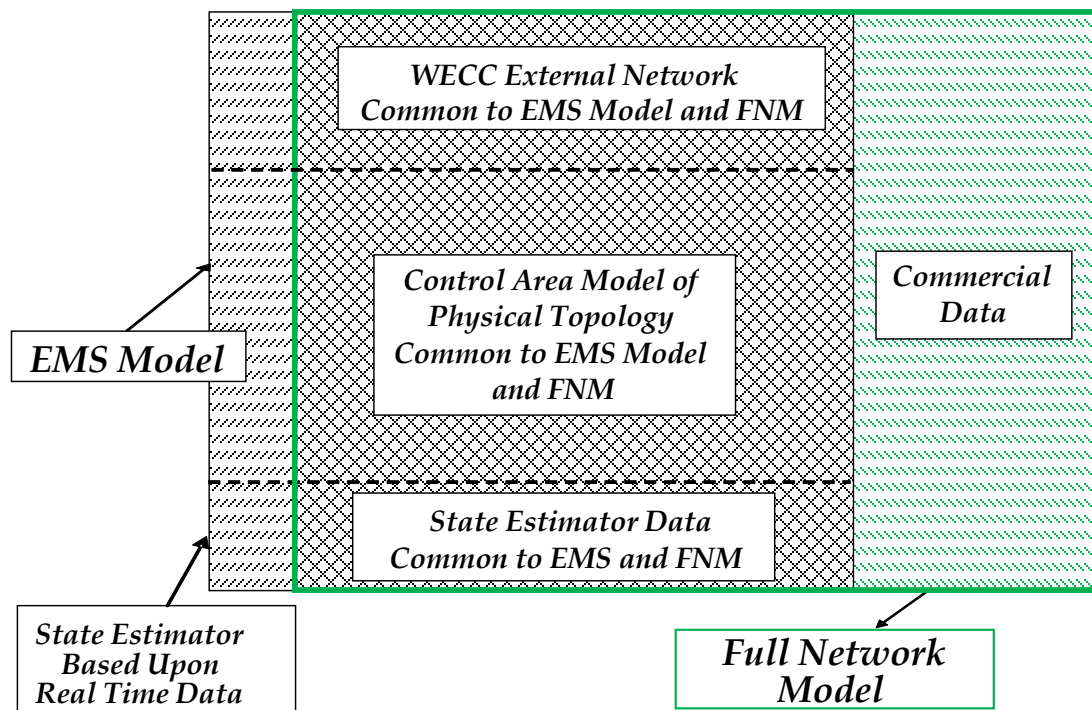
WECC External Network Common to EMS Model and FNM

Control Area Model of Physical Topology Common to EMS Model and FNM

Commercial Data

EMS Model

State Estimator Data Common to EMS and FNM

State Estimator Based Upon Real Time Data

Full Network Model